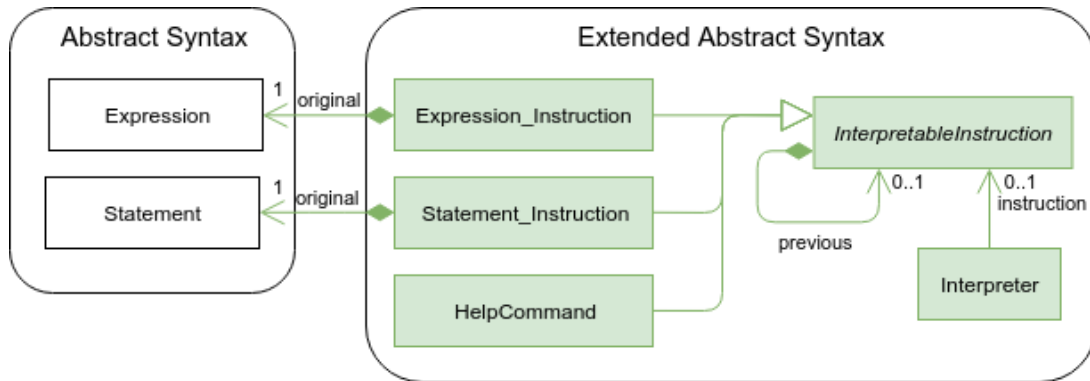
Abstract Syntax

Expression

1 original

Statement

1 original

Extended Abstract Syntax

Expression_Instruction

Statement_Instruction

HelpCommand

InterpretableInstruction

0..1

previous

0..1 instruction

Interpreter